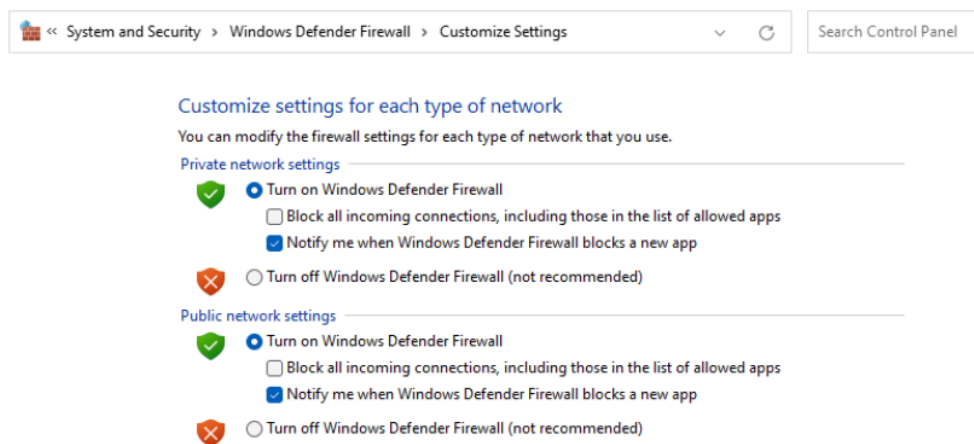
« System and Security > Windows Defender Firewall > Customize Settings

Search Control Panel

Customize settings for each type of network

You can modify the firewall settings for each type of network that you use.

Private network settings

Turn on Windows Defender Firewall

Block all incoming connections, including those in the list of allowed apps

Notify me when Windows Defender Firewall blocks a new app

Turn off Windows Defender Firewall (not recommended)

Public network settings

Turn on Windows Defender Firewall

Block all incoming connections, including those in the list of allowed apps

Notify me when Windows Defender Firewall blocks a new app

Turn off Windows Defender Firewall (not recommended)